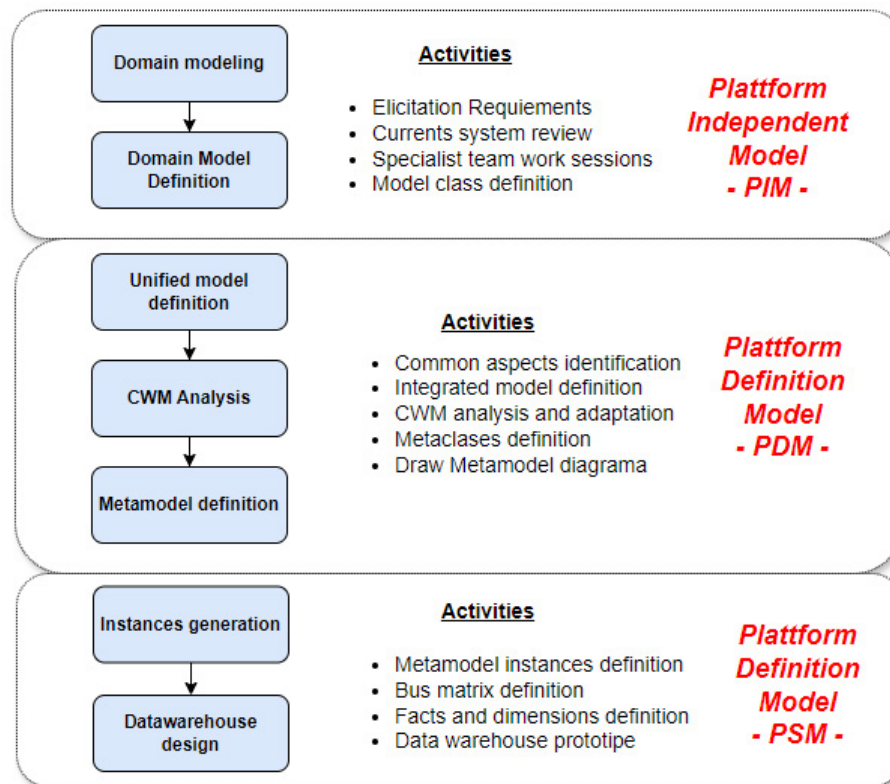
Domain modeling

Domain Model Definition

**Activities**

- Elicitation Requiements
- Currents system review
- Specialist team work sessions
- Model class definition

Plattform Independent Model - PIM -

Unified model definition

CWM Analysis

Metamodel definition

**Activities**

- Common aspects identification
- Integrated model definition
- CWM analysis and adaptation
- Metaclases definition
- Draw Metamodel diagrama

Plattform Definition Model - PDM -

Instances generation

Datawarehouse design

**Activities**

- Metamodel instances definition
- Bus matrix definition
- Facts and dimensions definition
- Data warehouse prototipe

Plattform Definition Model - PSM -